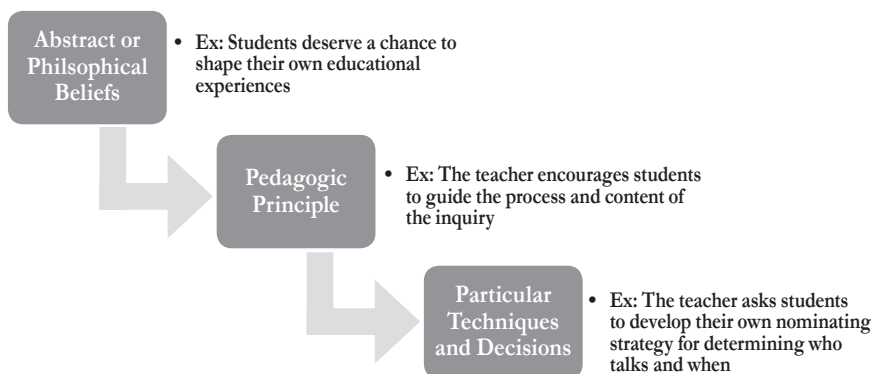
Abstract or Philsophical Beliefs

• Ex: Students deserve a chance to shape their own educational experiences

Pedagogic Principle

• Ex: The teacher encourages students to guide the process and content of the inquiry

Particular Techniques and Decisions

• Ex: The teacher asks students to develop their own nominating strategy for determining who talks and when